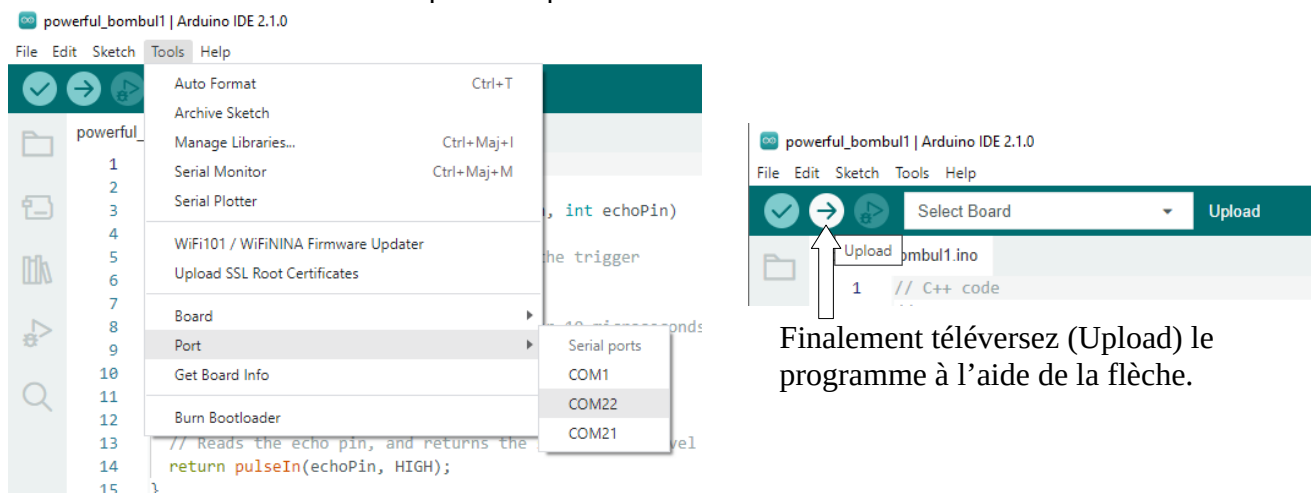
powerful_bombul1 | Arduino IDE 2.1.0

File Edit Sketch Tools Help

powerful_

1
2
3
4
5
6
7
8
9
10
11
12
13
14
15

Auto Format Ctrl+T
Archive Sketch
Manage Libraries... Ctrl+Maj+I
Serial Monitor Ctrl+Maj+M
Serial Plotter
WiFi101 / WiFiNINA Firmware Updater
Upload SSL Root Certificates
Board
Port
Get Board Info
Burn Bootloader

Serial ports
COM1
COM22
COM21

, int echoPin)
he trigger
10 microseconds
// Reads the echo pin, and returns the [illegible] vel
return pulseIn(echoPin, HIGH);
}

powerful_bombul1 | Arduino IDE 2.1.0

File Edit Sketch Tools Help

Select Board

Upload

Upload

bombul1.ino

1 // C++ code

Finalement téléversez (Upload) le programme à l'aide de la flèche.